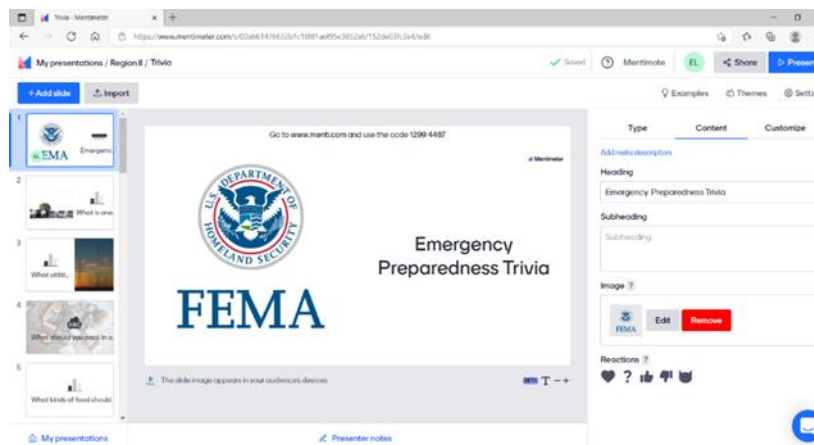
Trivia - Mentimeter

https://www.mentimeter.com/s/03a6614766326/1c18881ae695e3852a6/152de03fc3e4/edit

My presentations / Region II / Trivia

Saved

Mentimote

EL

Share

Present

+ Add slide

Import

Examples

Themes

Settings

1

FEMA

Emergency

2

What is one

3

What utili...

4

What should you pack in a

5

What kinds of food should

Go to www.menti.com and use the code 1299 4487

Mentimeter

U.S. DEPARTMENT OF HOMELAND SECURITY

FEMA

Emergency Preparedness Trivia

The slide image appears in your audience's devices

T − +

Type

Content

Customize

Add meta description

Heading

Emergency Preparedness Trivia

Subheading

Subheading

Image ?

FEMA

Edit

Remove

Reactions ?

My presentations

Presenter notes